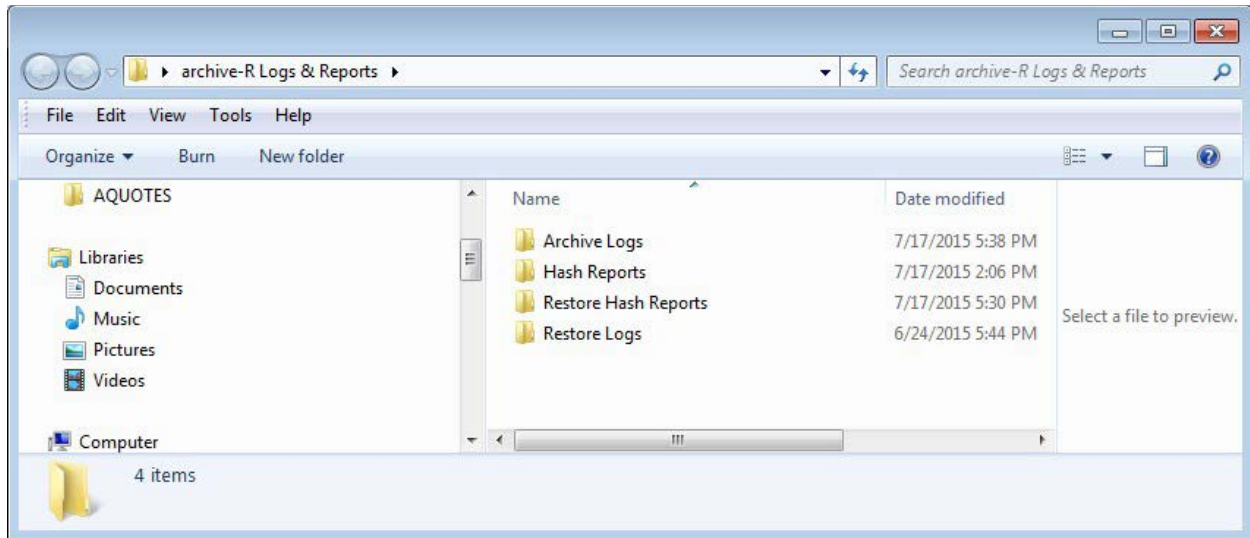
▸ archive-R Logs & Reports ▸

Search archive-R Logs & Reports

File Edit View Tools Help

Organize ▾ Burn New folder

AQUOTES

Libraries

Documents

Music

Pictures

Videos

Computer

| Name | Date modified |
|---|---|
| Archive Logs | 7/17/2015 5:38 PM |
| Hash Reports | 7/17/2015 2:06 PM |
| Restore Hash Reports | 7/17/2015 5:30 PM |
| Restore Logs | 6/24/2015 5:44 PM |

Select a file to preview.

4 items